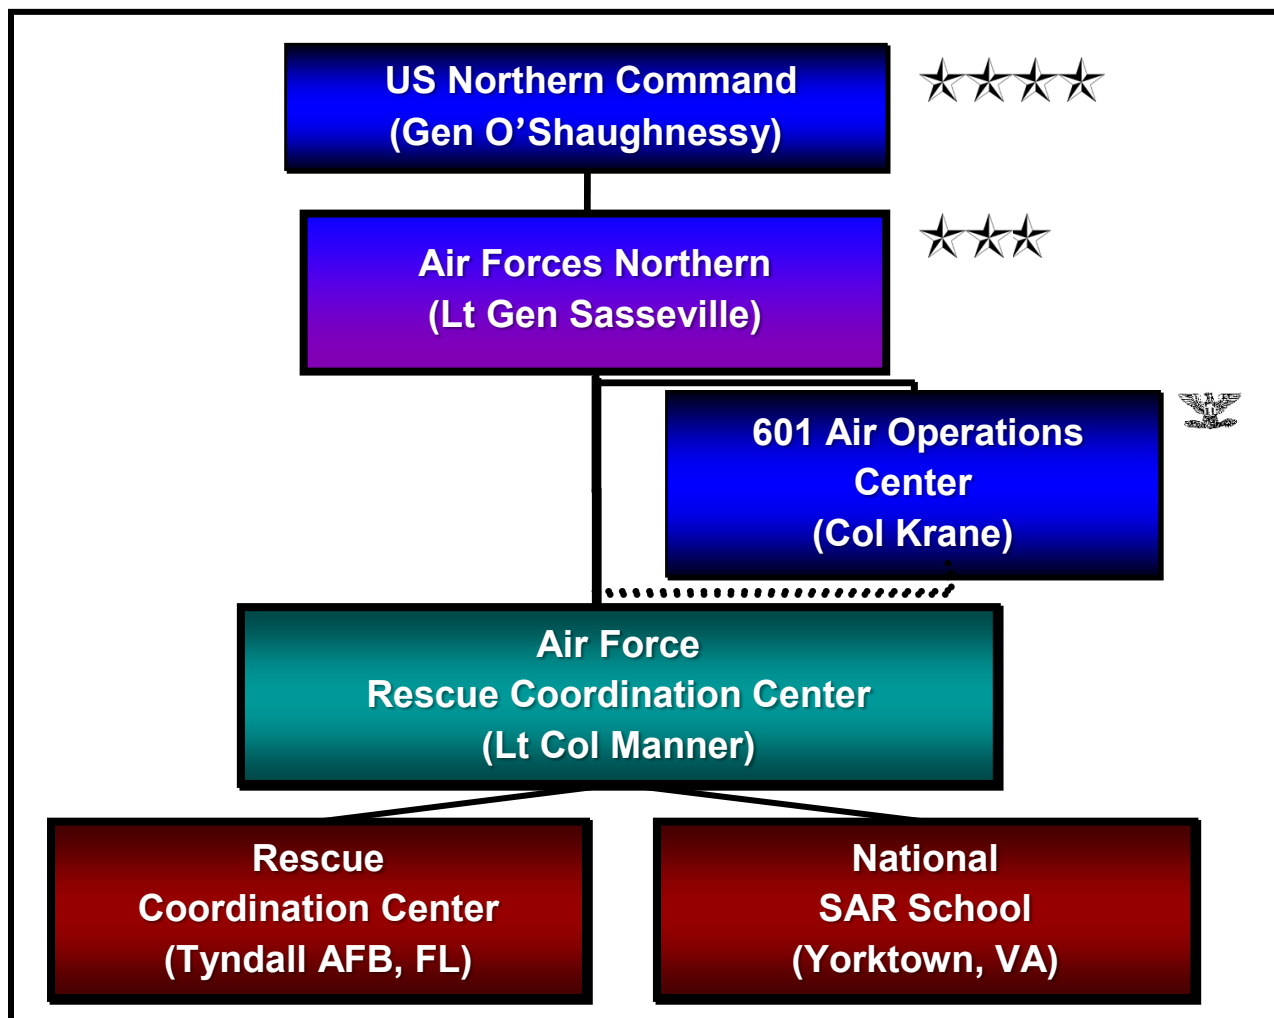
US Northern Command
(Gen O’Shaughnessy)

Air Forces Northern
(Lt Gen Sasseville)

601 Air Operations Center
(Col Krane)

Air Force
Rescue Coordination Center
(Lt Col Manner)

Rescue
Coordination Center
(Tyndall AFB, FL)

National
SAR School
(Yorktown, VA)